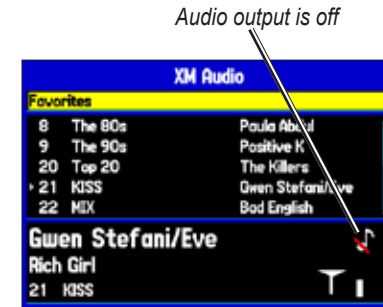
Audio output is off

XM Audio

Favorites

| | | |
|---|---|---|
| 8 | The 80s | Paula Abdul |
| 9 | The 90s | Positive K |
| 20 | Top 20 | The Killers |
| 21 | KISS | Gwen Stefani/Eve |
| 22 | MIX | Bad English |

Gwen Stefani/Eve

Rich Girl

21 KISS